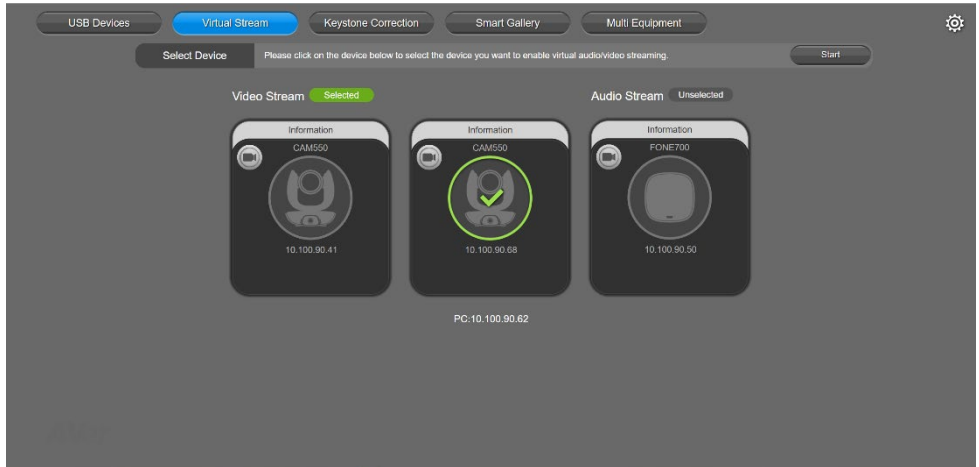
USB Devices Virtual Stream Keystone Correction Smart Gallery Multi Equipment

Select Device Please click on the device below to select the device you want to enable virtual audio/video streaming. Start

Video Stream Selected

Audio Stream Unselected

Information
CAM550
10.100.90.41

Information
CAM550
10.100.90.68

Information
FONE700
10.100.90.50

PC:10.100.90.62